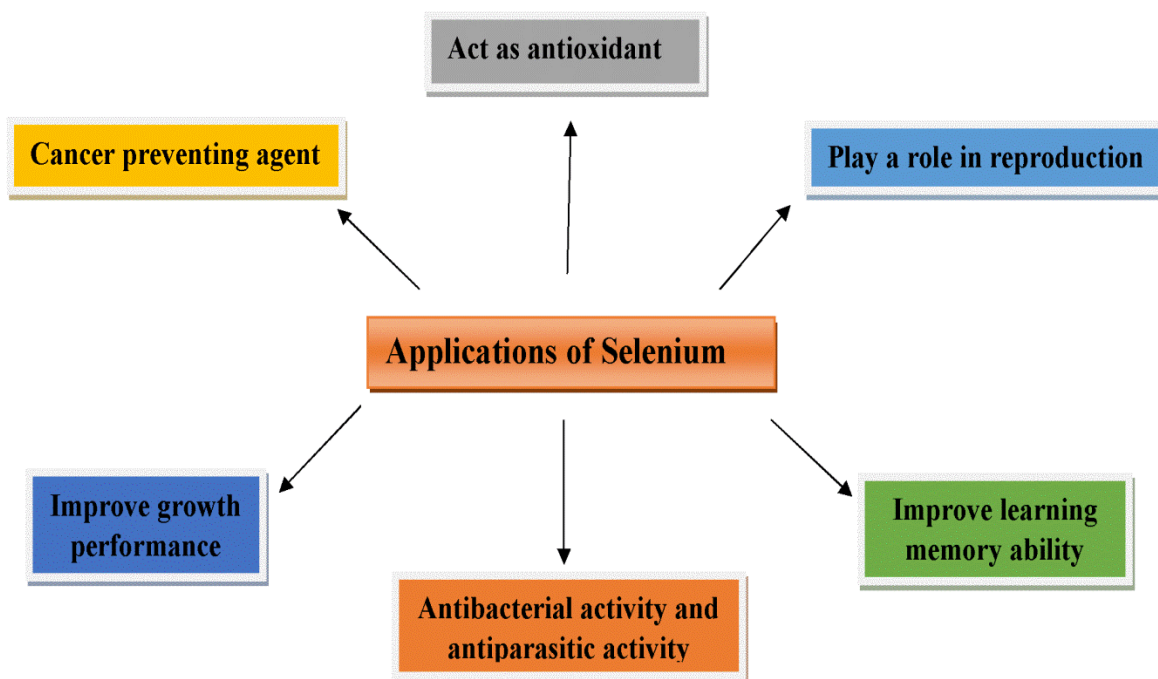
Act as antioxidant

Cancer preventing agent

Play a role in reproduction

Applications of Selenium

Improve growth performance

Improve learning memory ability

Antibacterial activity and antiparasitic activity